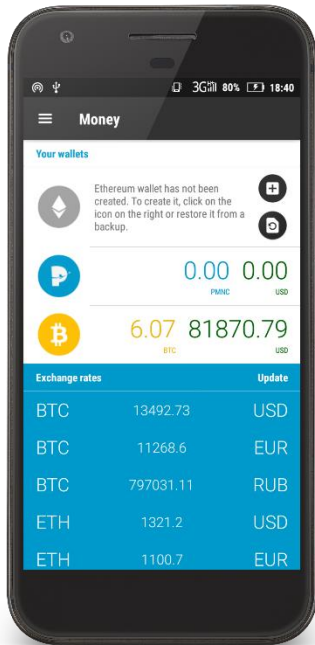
3G 80% 18:40

Money

Your wallets

Ethereum wallet has not been created. To create it, click on the icon on the right or restore it from a backup.

0.00 PMNC 0.00 USD

6.07 BTC 81870.79 USD

Exchange rates Update

| | | |
|---|---|---|
| BTC | 13492.73 | USD |
| BTC | 11268.6 | EUR |
| BTC | 797031.11 | RUB |
| ETH | 1321.2 | USD |
| ETH | 1100.7 | EUR |